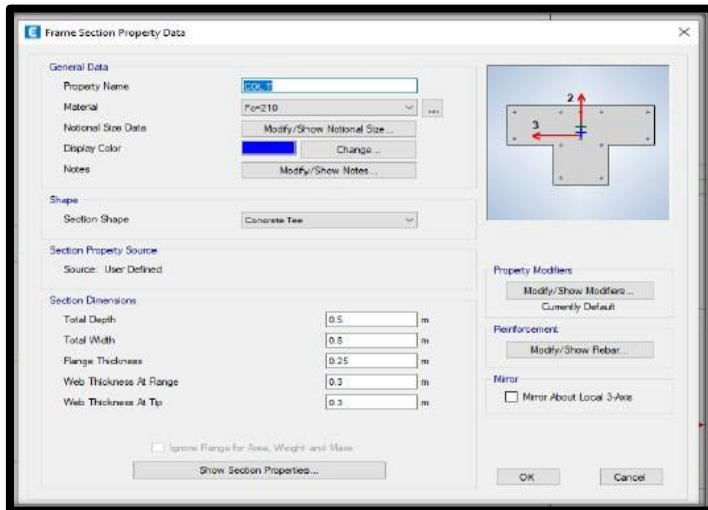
Frame Section Property Data

General Data
Property Name | COL T
Material | Fc=210
Notional Size Data | Modify/Show Notional Size...
Display Color | Change...
Notes | Modify/Show Notes...

Shape
Section Shape | Concrete Tee

Section Property Source
Source: User Defined

Section Dimensions
Total Depth | 0.5 | m
Total Width | 0.8 | m
Flange Thickness | 0.25 | m
Web Thickness At Flange | 0.3 | m
Web Thickness At Tip | 0.3 | m

Ignore Flange for Area, Weight and Mass

Show Section Properties...

2
3

Property Modifiers
Modify/Show Modifiers...
Currently Default

Reinforcement
Modify/Show Rebar...

Mirror
Mirror About Local 3-Axis

OK
Cancel